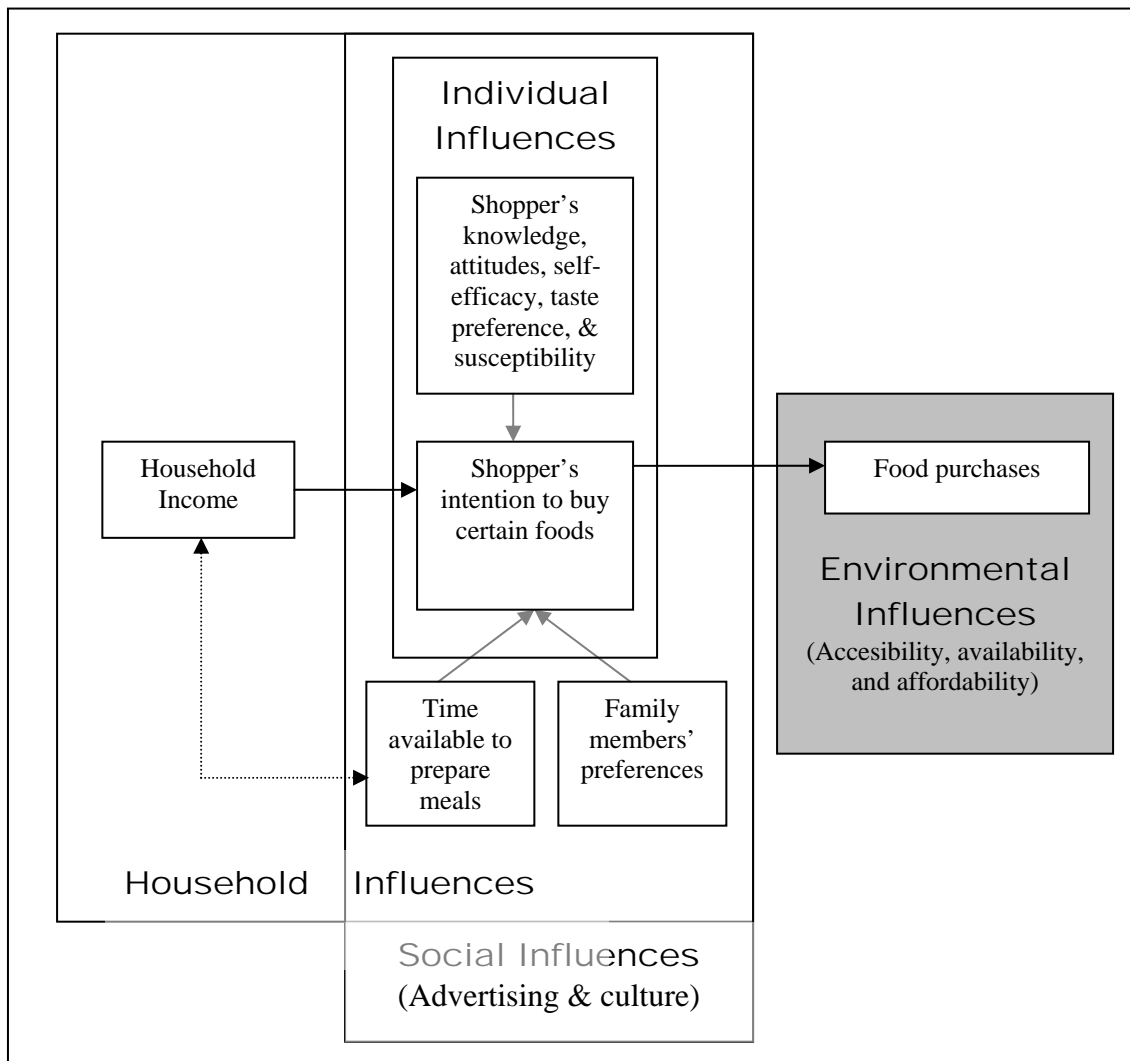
Individual Influences

Shopper's knowledge, attitudes, self-efficacy, taste preference, & susceptibility

Household Income

Shopper's intention to buy certain foods

Food purchases

Environmental Influences
(Accesibility, availability, and affordability)

Time available to prepare meals

Family members' preferences

Household Influences

Social Influences
(Advertising & culture)